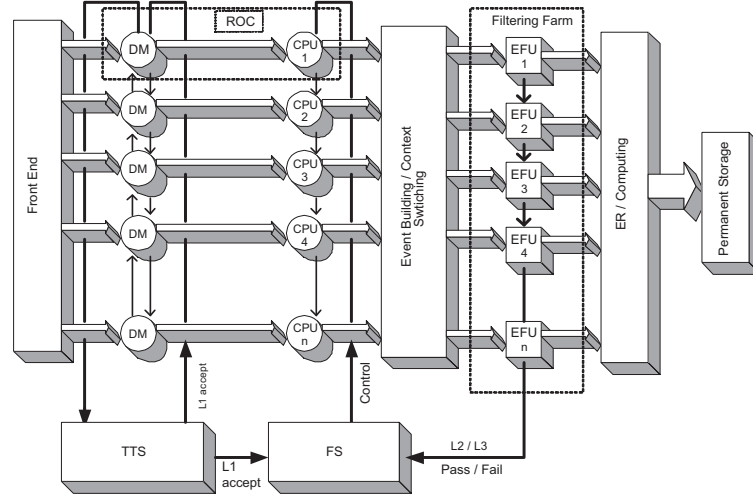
ROC

Filtering Farm

Front End

DM

CPU 1

DM

CPU 2

DM

CPU 3

DM

CPU 4

DM

CPU n

Event Building / Context Switching

EFU 1

EFU 2

EFU 3

EFU 4

EFU n

ER / Computing

Permanent Storage

L1 accept

Control

TTS

L1 accept

FS

L2 / L3

Pass / Fail